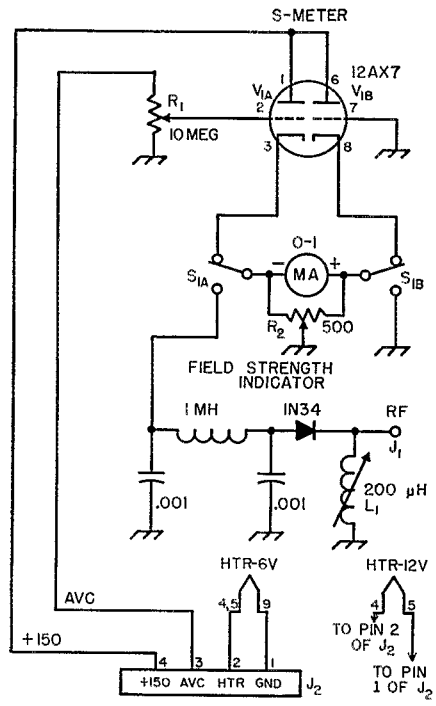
S-METER

12AX7

$V_{1A}$

$V_{1B}$

1

6

2

7

3

8

$R_1$

10 MEG

0-1

MA

$S_{1A}$

$S_{1B}$

$R_2$

500

FIELD STRENGTH INDICATOR

1 MH

1N34

RF

$J_1$

.001

.001

200 μH

$L_1$

AVC

HTR-6V

HTR-12V

4,5

9

4

5

TO PIN 2 OF $J_2$

TO PIN 1 OF $J_2$

+150

4

3

2

1

+150

AVC

HTR

GND

$J_2$